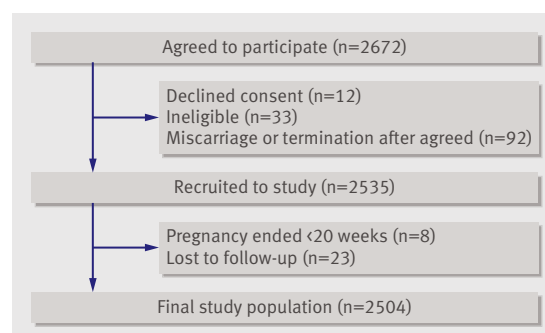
Agreed to participate (n=2672)

Declined consent (n=12)
Ineligible (n=33)
Miscarriage or termination after agreed (n=92)

Recruited to study (n=2535)

Pregnancy ended <20 weeks (n=8)
Lost to follow-up (n=23)

Final study population (n=2504)